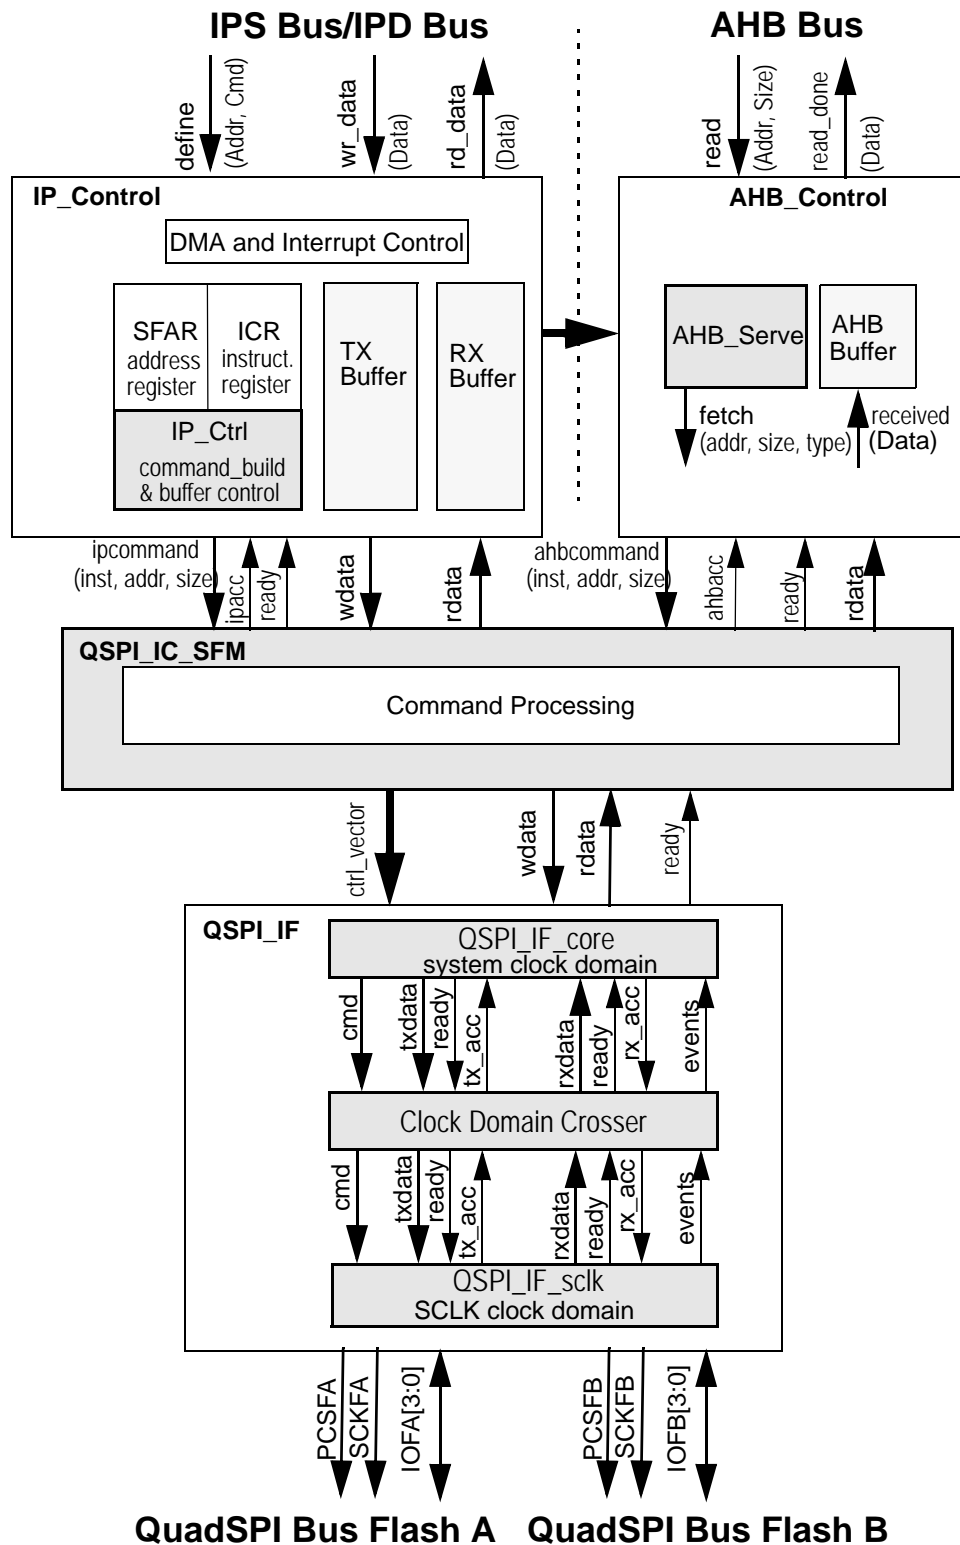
IPS Bus/IPD Bus

AHB Bus

define
(Addr, Cmd)
wr_data
(Data)
rd_data
(Data)

read
(Addr, Size)
read_done
(Data)

IP_Control

DMA and Interrupt Control

SFAR
address register

ICR
instruct. register

IP_Ctrl
command_build & buffer control

TX Buffer

RX Buffer

AHB_Control

AHB_Serve

AHB Buffer

fetch
(addr, size, type)

received
(Data)

ipcommand
(inst, addr, size)
ipacc
ready
wdata
rdata

ahbcommand
(inst, addr, size)
ahbacc
ready
rdata

QSPI_IC_SFM

Command Processing

ctrl_vector
wdata
rdata
ready

QSPI_IF

QSPI_IF_core
system clock domain

cmd
txdata
ready
tx_acc
rxdata
ready
rx_acc
events

Clock Domain Crosser

cmd
txdata
ready
tx_acc
rxdata
ready
rx_acc
events

QSPI_IF_sclk
SCLK clock domain

PCSFA
SCKFA
IOFA[3:0]

PCSFB
SCKFB
IOFB[3:0]

QuadSPI Bus Flash A

QuadSPI Bus Flash B